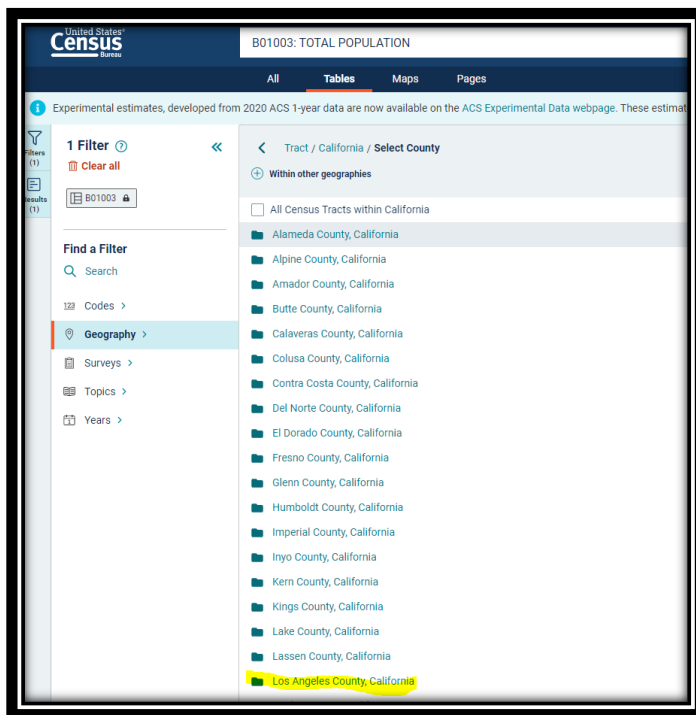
United States Census Bureau

B01003: TOTAL POPULATION

All Tables Maps Pages

Experimental estimates, developed from 2020 ACS 1-year data are now available on the ACS Experimental Data webpage. These estimat

Filters (1)

Results (1)

1 Filter

Clear all

B01003

Find a Filter

Search

Codes >

Geography >

Surveys >

Topics >

Years >

Tract / California / Select County

Within other geographies

All Census Tracts within California

Alameda County, California

Alpine County, California

Amador County, California

Butte County, California

Calaveras County, California

Colusa County, California

Contra Costa County, California

Del Norte County, California

El Dorado County, California

Fresno County, California

Glenn County, California

Humboldt County, California

Imperial County, California

Inyo County, California

Kern County, California

Kings County, California

Lake County, California

Lassen County, California

Los Angeles County, California